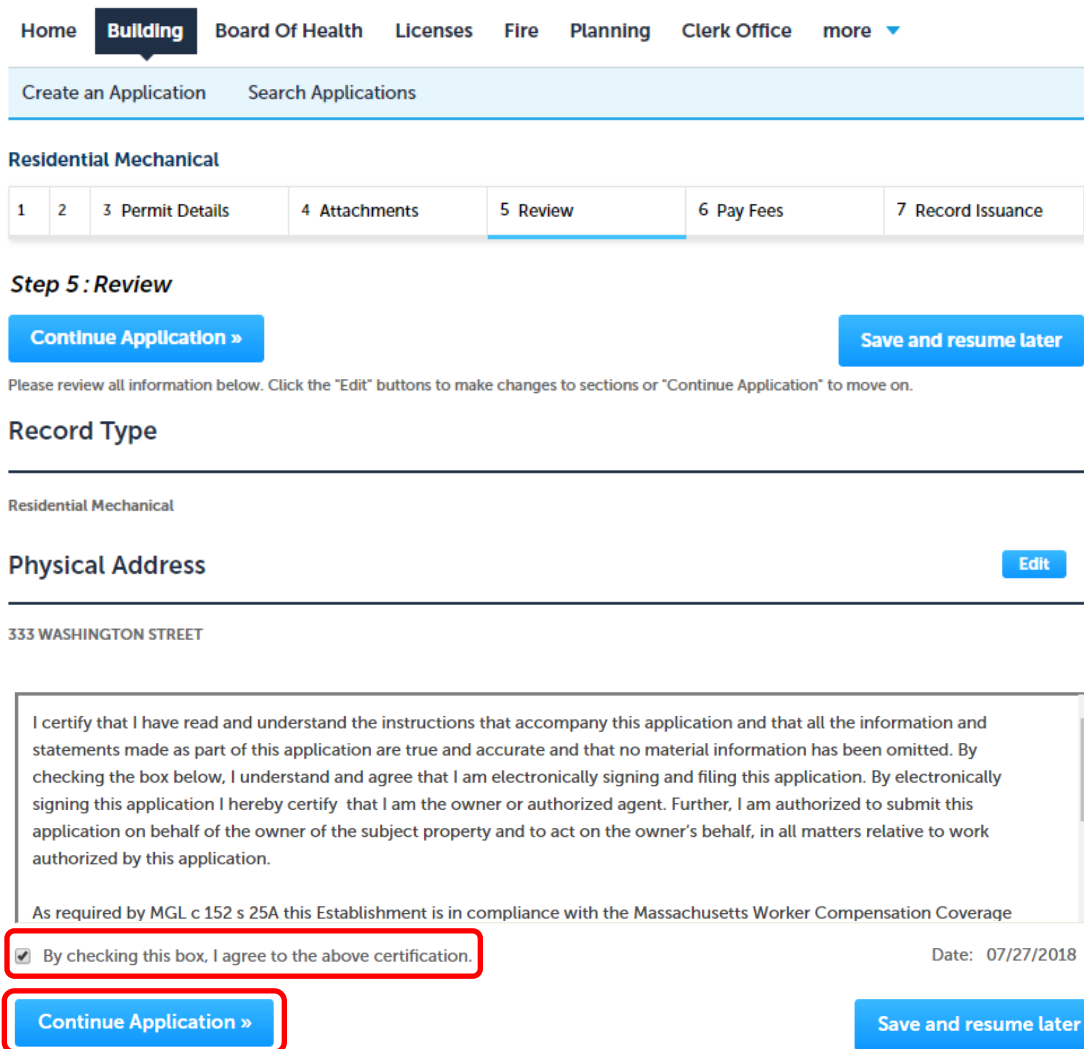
Home Building Board Of Health Licenses Fire Planning Clerk Office more

Create an Application Search Applications

Residential Mechanical

1 2 3 Permit Details 4 Attachments 5 Review 6 Pay Fees 7 Record Issuance

Step 5 : Review

Continue Application »

Save and resume later

Please review all information below. Click the "Edit" buttons to make changes to sections or "Continue Application" to move on.

Record Type

Residential Mechanical

Physical Address

Edit

333 WASHINGTON STREET

I certify that I have read and understand the instructions that accompany this application and that all the information and statements made as part of this application are true and accurate and that no material information has been omitted. By checking the box below, I understand and agree that I am electronically signing and filing this application. By electronically signing this application I hereby certify that I am the owner or authorized agent. Further, I am authorized to submit this application on behalf of the owner of the subject property and to act on the owner's behalf, in all matters relative to work authorized by this application.

As required by MGL c 152 s 25A this Establishment is in compliance with the Massachusetts Worker Compensation Coverage

By checking this box, I agree to the above certification.

Date: 07/27/2018

Continue Application »

Save and resume later